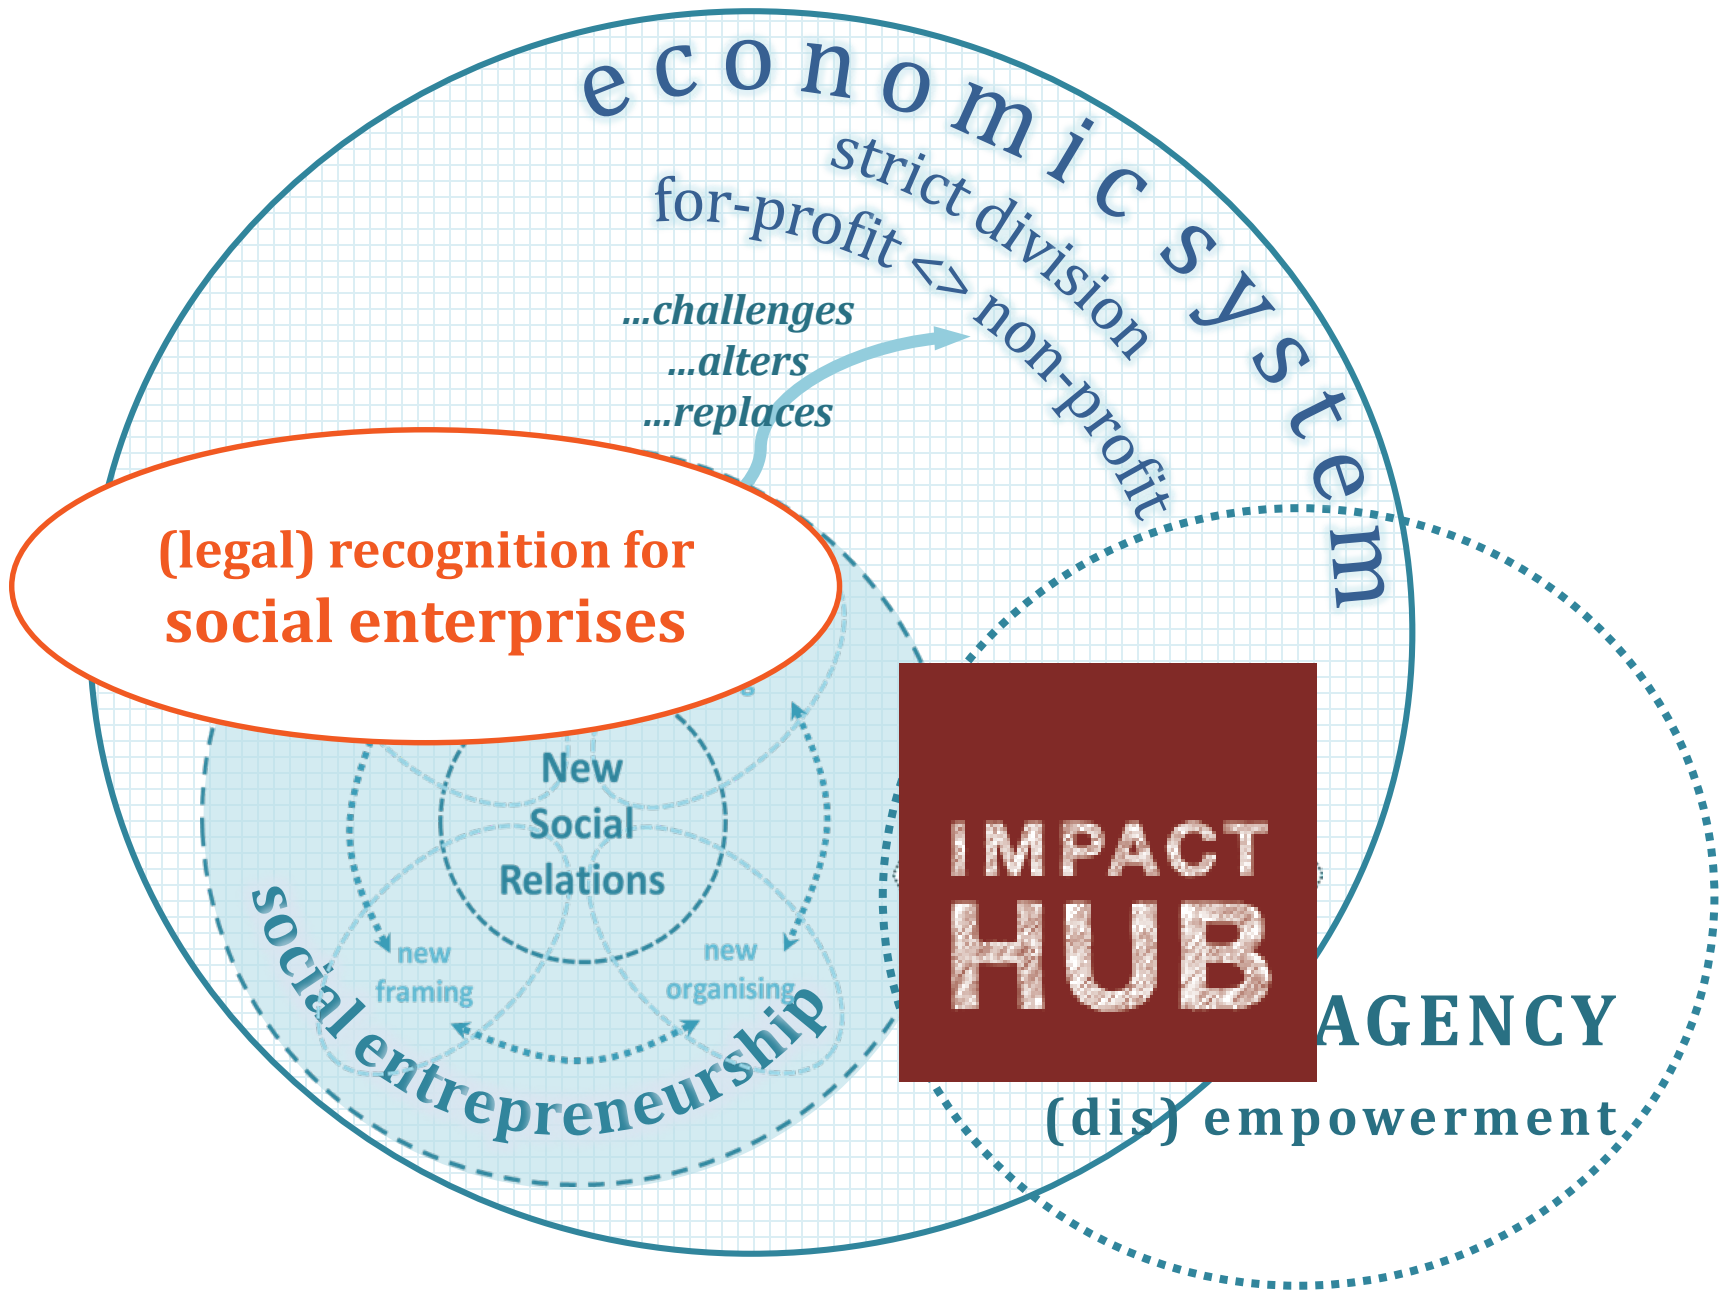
economic system
strict division
for-profit <> non-profit
...challenges
...alters
...replaces
(legal) recognition for
social enterprises
New
Social
Relations
new
framing
new
organising
social entrepreneurship
IMPACT
HUB
AGENCY
(dis) empowerment